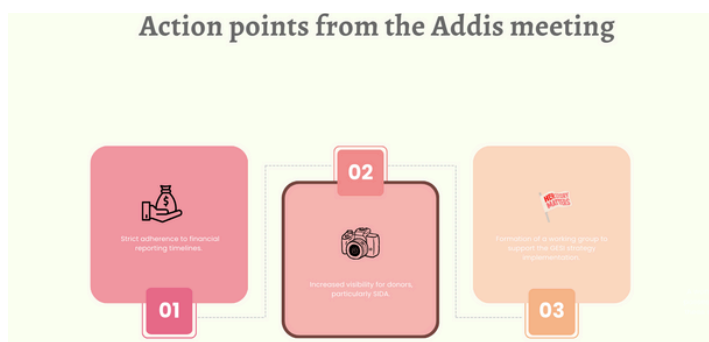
Action points from the Addis meeting

Strict adherence to financial reporting timelines.

01

02

Increased visibility for donors, particularly SIDA

Formation of a working group to support the GES strategy implementation.

03